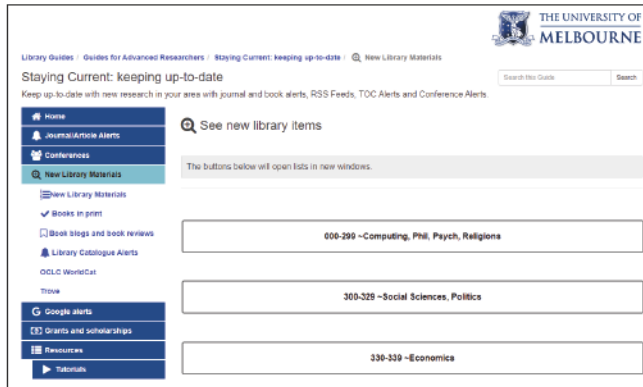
THE UNIVERSITY OF
MELBOURNE

Library Guides / Guides for Advanced Researchers / Staying Current: keeping up-to-date / New Library Materials

Staying Current: keeping up-to-date

Search this Guide
Search

Keep up-to-date with new research in your area with journal and book alerts, RSS Feeds, TOC Alerts and Conference Alerts.

Home
Journal/Article Alerts
Conferences
New Library Materials
New Library Materials
Books in print
Book blogs and book reviews
Library Catalogue Alerts
OCLC WorldCat
Trove
Google alerts
Grants and scholarships
Resources
Tutorials

See new library items

The buttons below will open lists in new windows.

000-299 ~Computing, Phil, Psych, Religions

300-329 ~Social Sciences, Politics

330-339 ~Economics